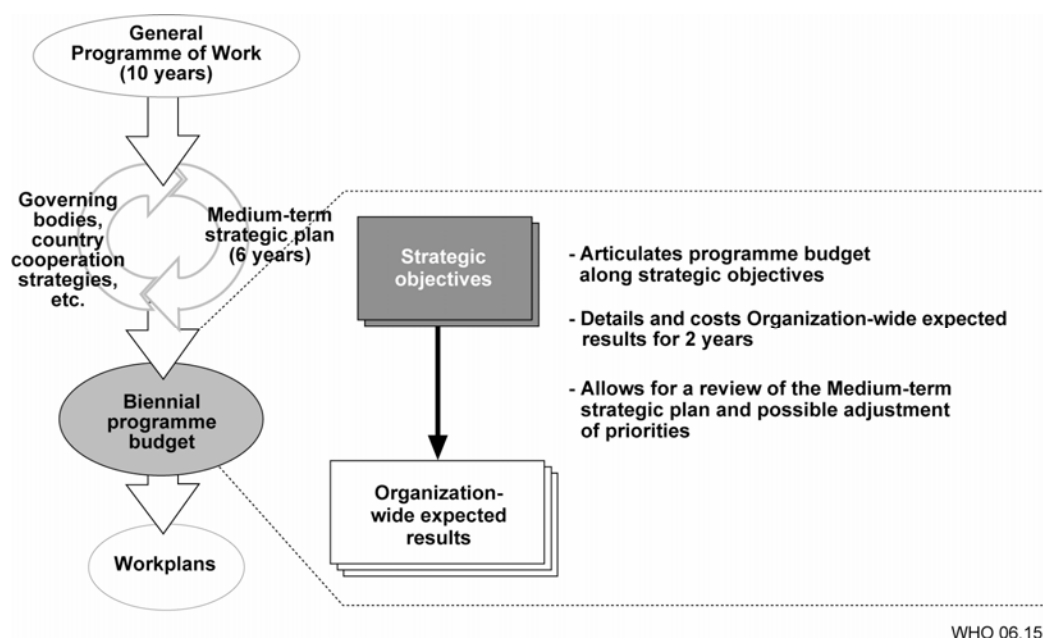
General Programme of Work (10 years)

Governing bodies, country cooperation strategies, etc.

Medium-term strategic plan (6 years)

Biennial programme budget

Workplans

Strategic objectives

Organization-wide expected results

- Articulates programme budget along strategic objectives

- Details and costs Organization-wide expected results for 2 years

- Allows for a review of the Medium-term strategic plan and possible adjustment of priorities

WHO 06.15